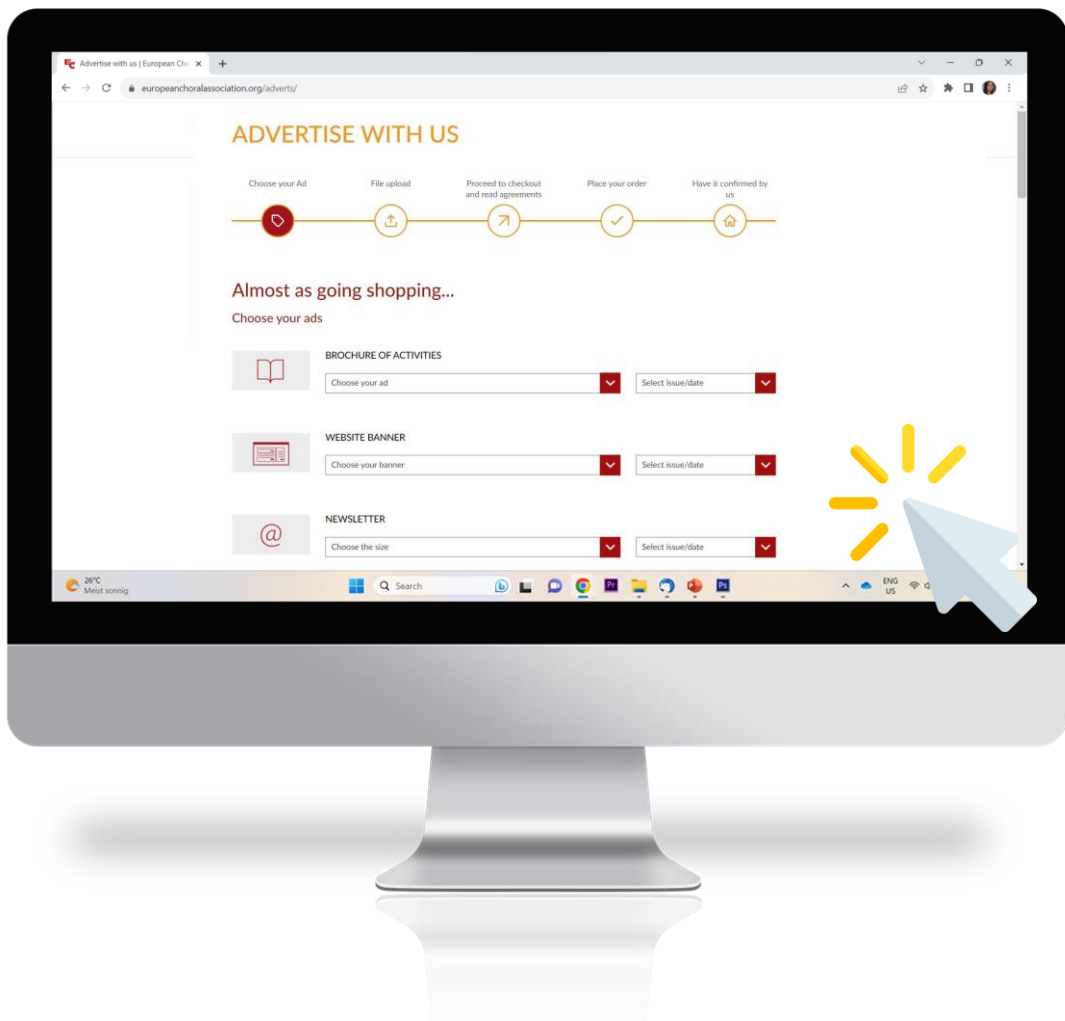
Advertise with us | European Ch
europeanchoralassociation.org/adverts/

ADVERTISE WITH US

Choose your Ad
File upload
Proceed to checkout and read agreements
Place your order
Have it confirmed by us

Almost as going shopping...

Choose your ads

BROCHURE OF ACTIVITIES
Choose your ad
Select issue/date

WEBSITE BANNER
Choose your banner
Select issue/date

NEWSLETTER
Choose the size
Select issue/date

26°C
Meist sonnig
Search
ENG
US